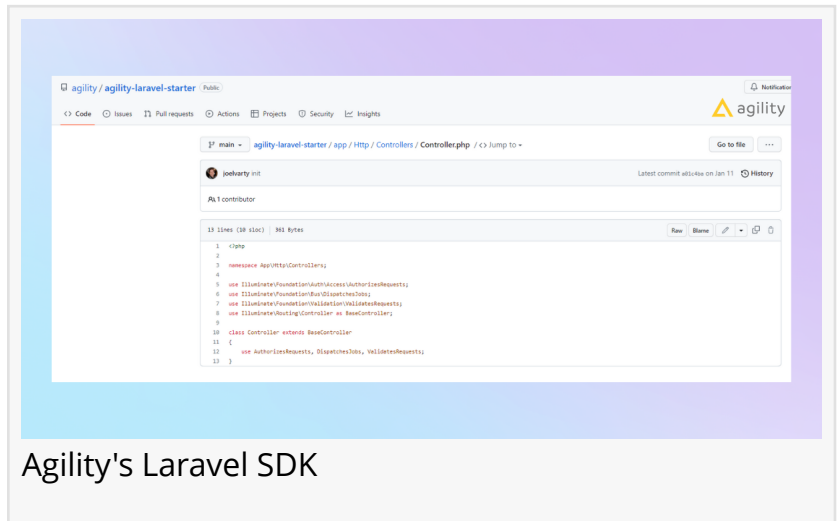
agility / agility-laravel-starter Public

Notifications

Code Issues Pull requests Actions Projects Security Insights

agility

main agility-laravel-starter / app / Http / Controllers / Controller.php / <> Jump to

Go to file ···

joelvarty init

Latest commit a81c4be on Jan 11 History

1 contributor

13 lines (10 sloc) 361 Bytes

Raw Blame

1 <?php
2
3 namespace App\Http\Controllers;
4
5 use Illuminate\Foundation\Auth\Access\AuthorizesRequests;
6 use Illuminate\Foundation\Bus\DispatchesJobs;
7 use Illuminate\Foundation\Validation\ValidatesRequests;
8 use Illuminate\Routing\Controller as BaseController;
9
10 class Controller extends BaseController
11 {
12 use AuthorizesRequests, DispatchesJobs, ValidatesRequests;
13 }

Agility's Laravel SDK